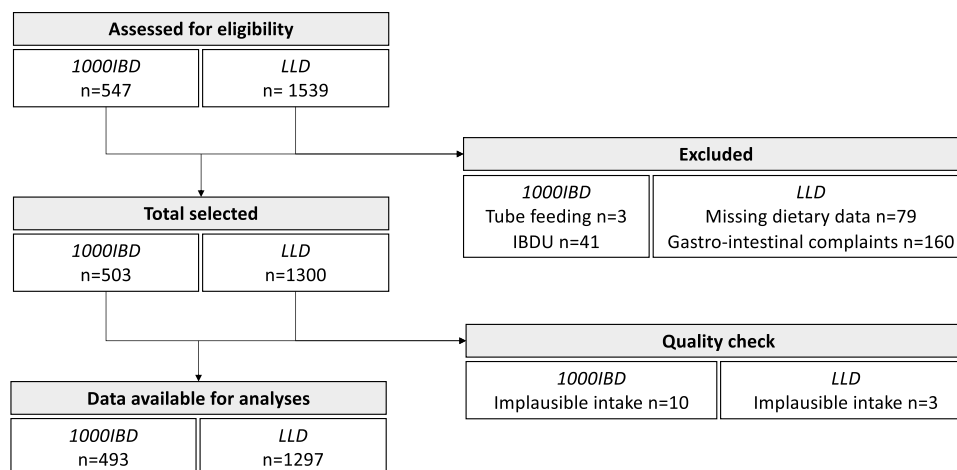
Assessed for eligibility

*1000IBD*
n=547

*LLD*
n= 1539

Excluded

*1000IBD*
Tube feeding n=3
IBDU n=41

*LLD*
Missing dietary data n=79
Gastro-intestinal complaints n=160

Total selected

*1000IBD*
n=503

*LLD*
n=1300

Quality check

*1000IBD*
Implausible intake n=10

*LLD*
Implausible intake n=3

Data available for analyses

*1000IBD*
n=493

*LLD*
n=1297